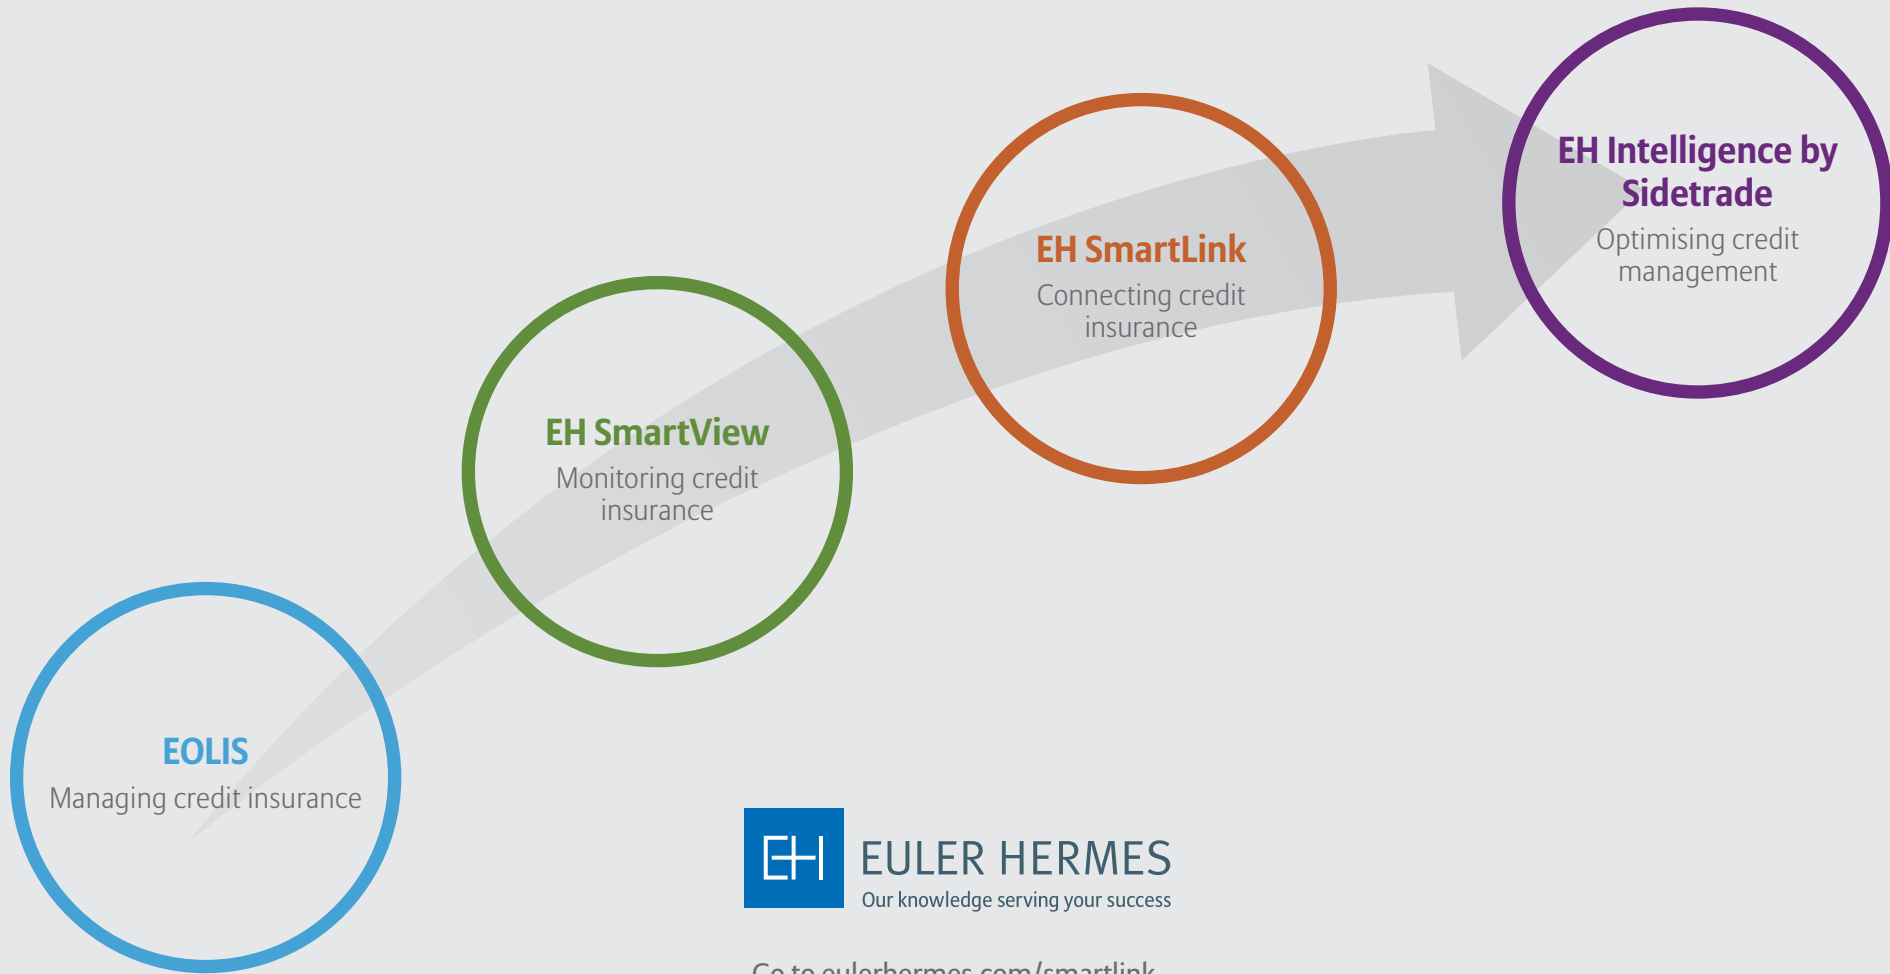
EH Intelligence by Sidetrade
Optimising credit management

EH SmartLink
Connecting credit insurance

EH SmartView
Monitoring credit insurance

EOLIS
Managing credit insurance

EH
EULER HERMES
Our knowledge serving your success

Go to eulerhermes.com/smartlink